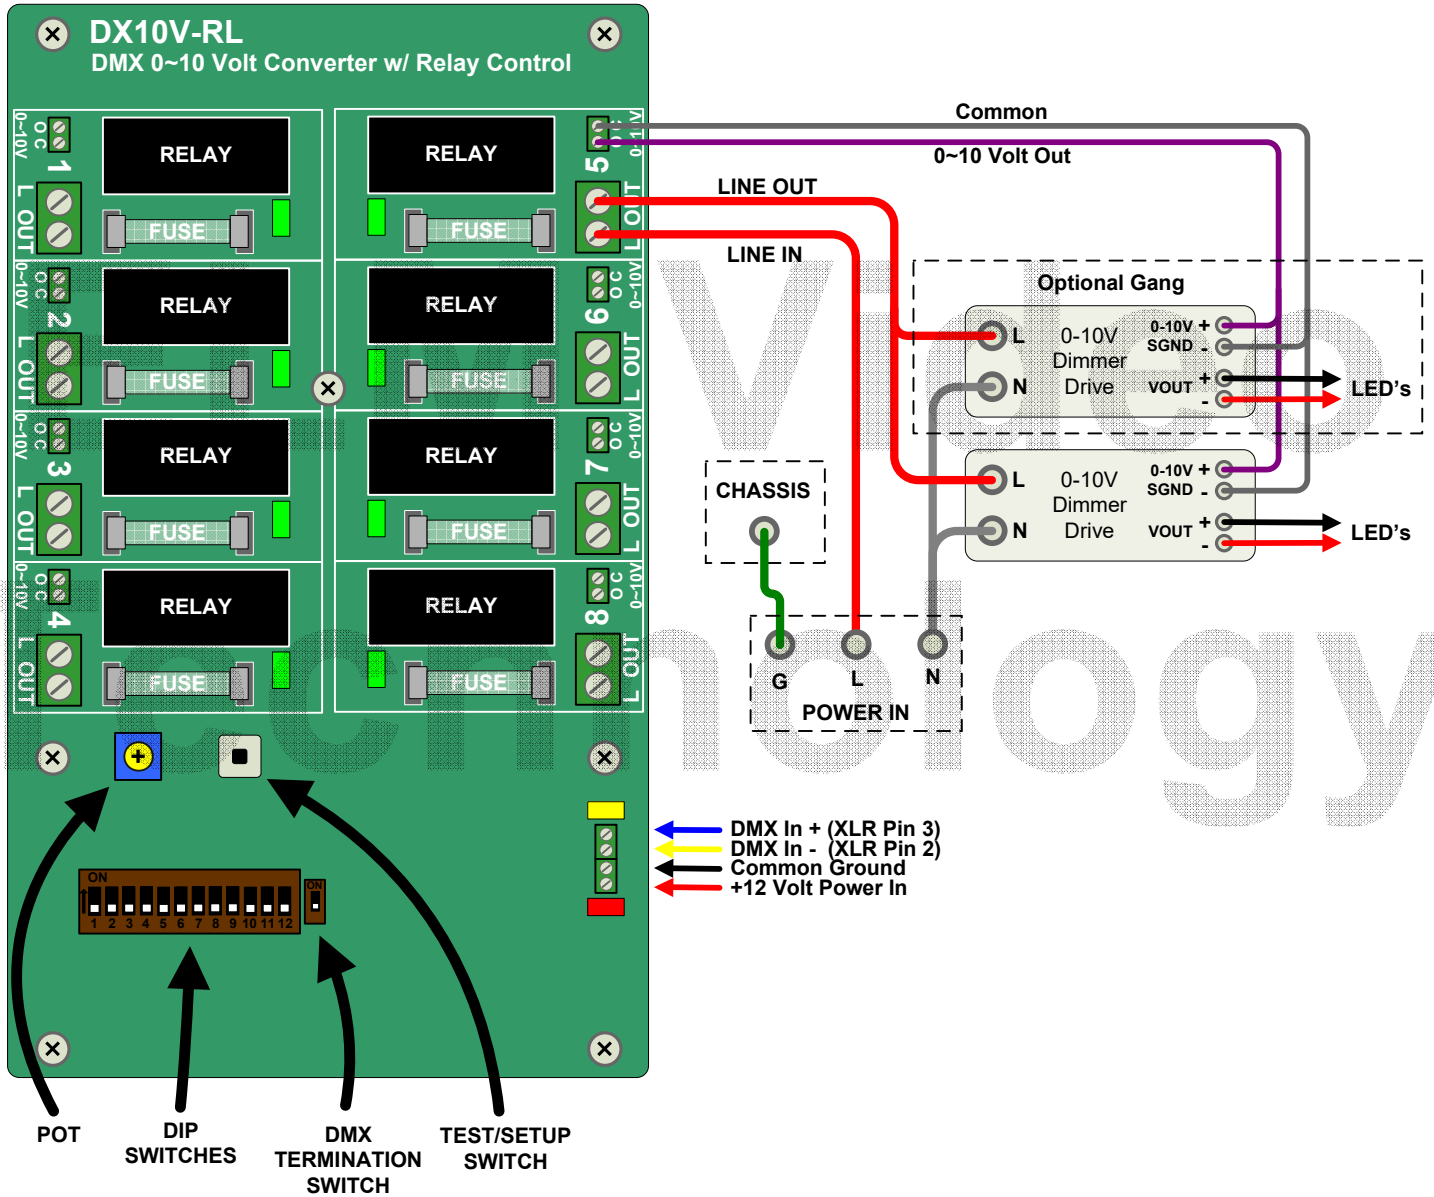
DX10V-RL
DMX 0~10 Volt Converter w/ Relay Control

0~10V O C 1 L OUT
RELAY
FUSE

RELAY
FUSE
5 0~10V L OUT

0~10V O C 2 L OUT
RELAY
FUSE

RELAY
FUSE
6 O C 0~10V L OUT

0~10V O C 3 L OUT
RELAY
FUSE

RELAY
FUSE
7 O C 0~10V L OUT

0~10V O C 4 L OUT
RELAY
FUSE

RELAY
FUSE
8 O C 0~10V L OUT

Common
0~10 Volt Out
LINE OUT
LINE IN
Optional Gang
L N 0-10V Dimmer Drive 0-10V + SGND - VOUT + -
LED's
CHASSIS
L N 0-10V Dimmer Drive 0-10V + SGND - VOUT + -
LED's
G L N
POWER IN

ON 1 2 3 4 5 6 7 8 9 10 11 12
ON

DMX In + (XLR Pin 3)
DMX In - (XLR Pin 2)
Common Ground
+12 Volt Power In

POT
DIP SWITCHES
DMX TERMINATION SWITCH
TEST/SETUP SWITCH